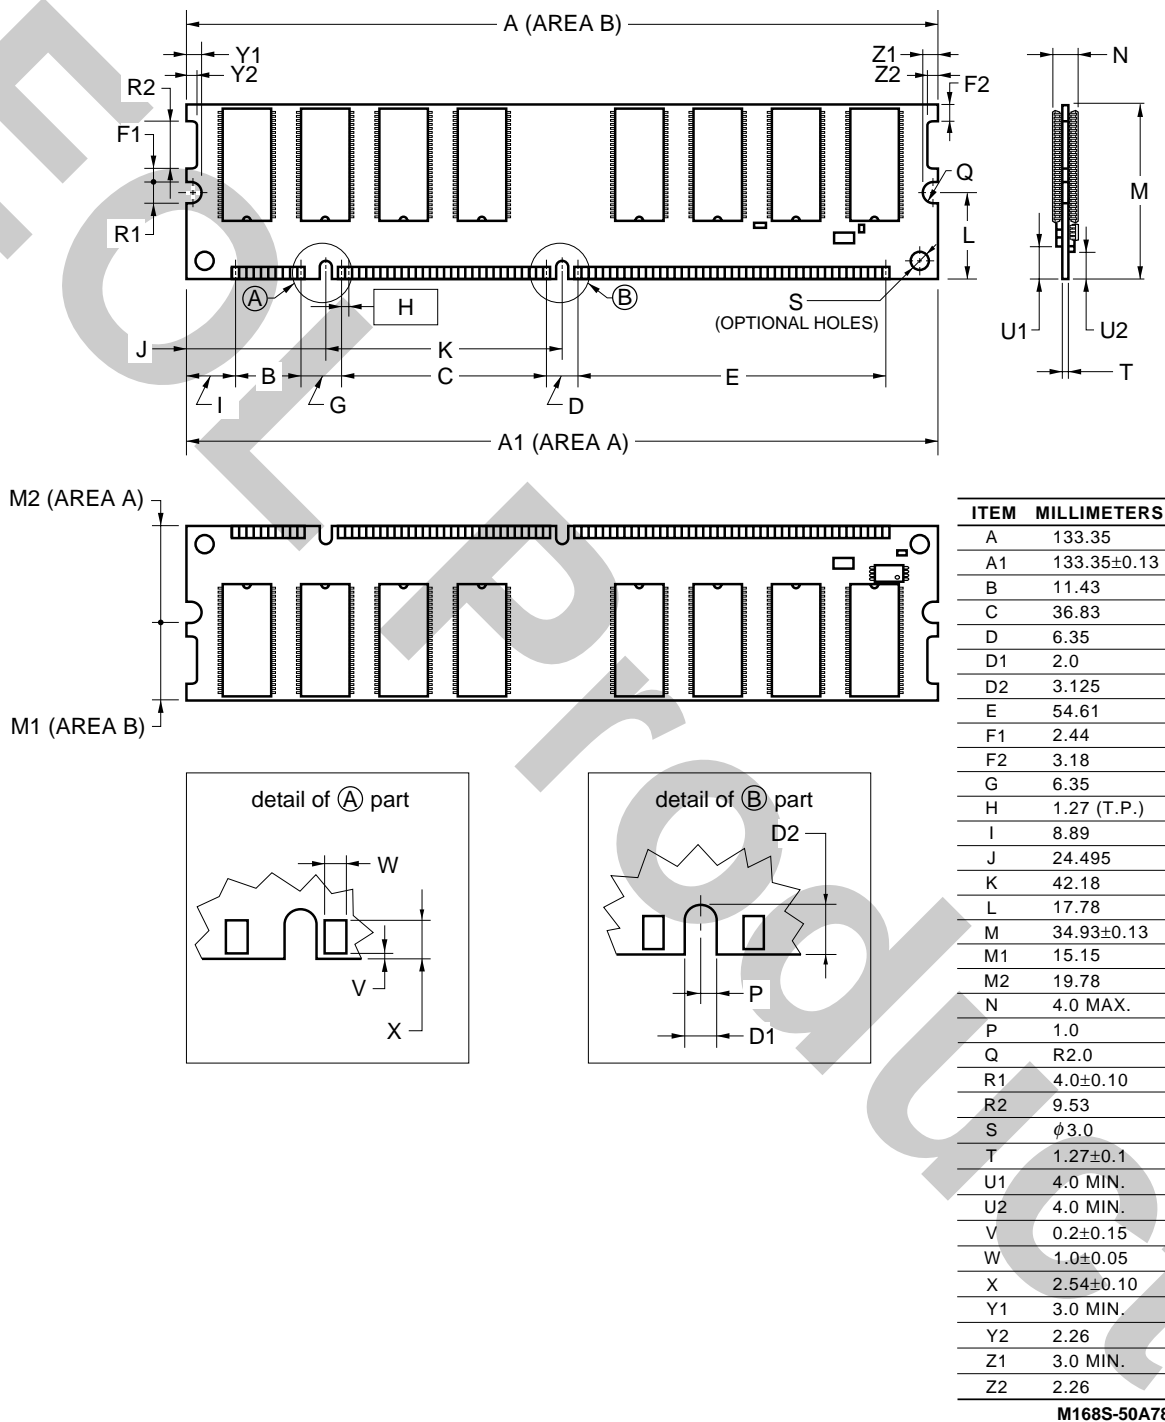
A (AREA B)

Y1
Y2
R2
F1
R1

Z1
Z2
F2
Q

N
M
L
U1
U2
T

Ⓐ
H
Ⓑ
S
(OPTIONAL HOLES)

J
K
B
C
E
I
G
D

A1 (AREA A)

M2 (AREA A)
M1 (AREA B)

| ITEM | MILLIMETERS |
|---|---|
| A | 133.35 |
| A1 | 133.35±0.13 |
| B | 11.43 |
| C | 36.83 |
| D | 6.35 |
| D1 | 2.0 |
| D2 | 3.125 |
| E | 54.61 |
| F1 | 2.44 |
| F2 | 3.18 |
| G | 6.35 |
| H | 1.27 (T.P.) |
| I | 8.89 |
| J | 24.495 |
| K | 42.18 |
| L | 17.78 |
| M | 34.93±0.13 |
| M1 | 15.15 |
| M2 | 19.78 |
| N | 4.0 MAX. |
| P | 1.0 |
| Q | R2.0 |
| R1 | 4.0±0.10 |
| R2 | 9.53 |
| S | $\phi$3.0 |
| T | 1.27±0.1 |
| U1 | 4.0 MIN. |
| U2 | 4.0 MIN. |
| V | 0.2±0.15 |
| W | 1.0±0.05 |
| X | 2.54±0.10 |
| Y1 | 3.0 MIN. |
| Y2 | 2.26 |
| Z1 | 3.0 MIN. |
| Z2 | 2.26 |

M168S-50A7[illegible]

detail of Ⓐ part
W
V
X

detail of Ⓑ part
D2
P
D1